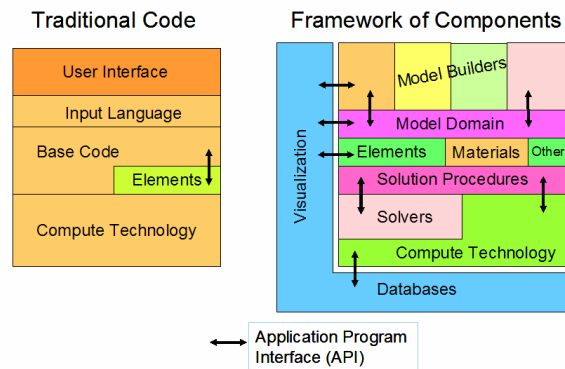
Traditional Code

User Interface

Input Language

Base Code

Elements

Compute Technology

Framework of Components

Visualization

Model Builders

Model Domain

Elements

Materials

Other

Solution Procedures

Solvers

Compute Technology

Databases

Application Program Interface (API)